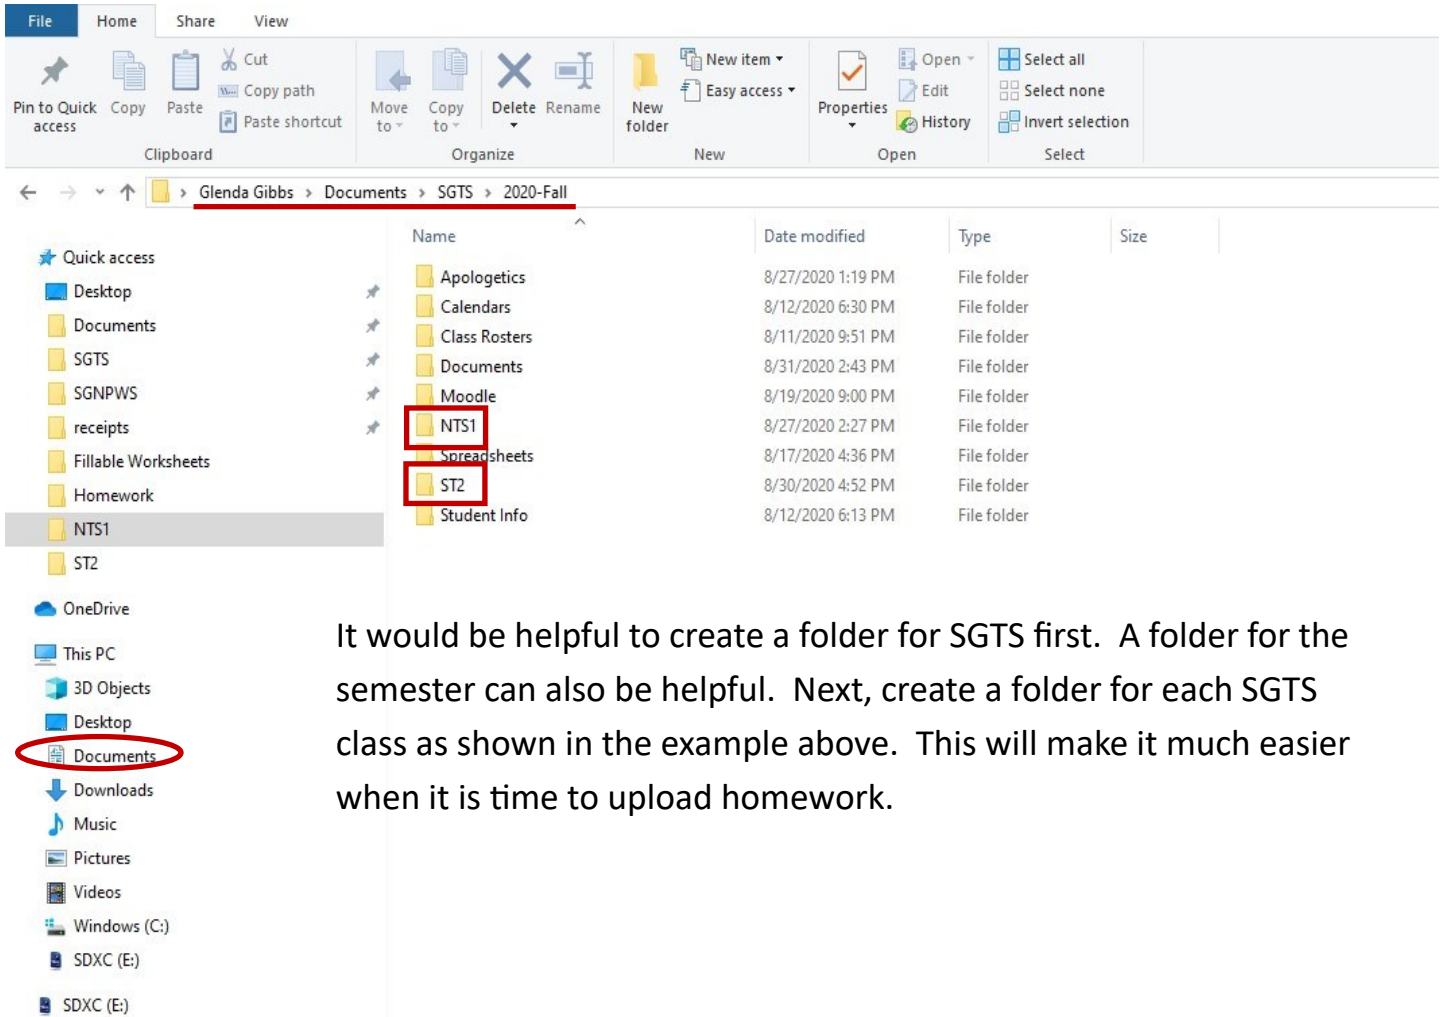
File Home Share View

Pin to Quick access Copy Paste Cut Copy path Paste shortcut
Clipboard

Move to Copy to Delete Rename
Organize

New folder New item Easy access
New

Properties Open Edit History
Open

Select all Select none Invert selection
Select

Glenda Gibbs › Documents › SGTS › 2020-Fall

Quick access
Desktop
Documents
SGTS
SGNPWS
receipts
Fillable Worksheets
Homework
NTS1
ST2
OneDrive
This PC
3D Objects
Desktop
Documents
Downloads
Music
Pictures
Videos
Windows (C:)
SDXC (E:)
SDXC (E:)

| Name | Date modified | Type | Size |
|---|---|---|---|
| Apologetics | 8/27/2020 1:19 PM | File folder | |
| Calendars | 8/12/2020 6:30 PM | File folder | |
| Class Rosters | 8/11/2020 9:51 PM | File folder | |
| Documents | 8/31/2020 2:43 PM | File folder | |
| Moodle | 8/19/2020 9:00 PM | File folder | |
| NTS1 | 8/27/2020 2:27 PM | File folder | |
| Spreadsheets | 8/17/2020 4:36 PM | File folder | |
| ST2 | 8/30/2020 4:52 PM | File folder | |
| Student Info | 8/12/2020 6:13 PM | File folder | |

It would be helpful to create a folder for SGTS first. A folder for the semester can also be helpful. Next, create a folder for each SGTS class as shown in the example above. This will make it much easier when it is time to upload homework.